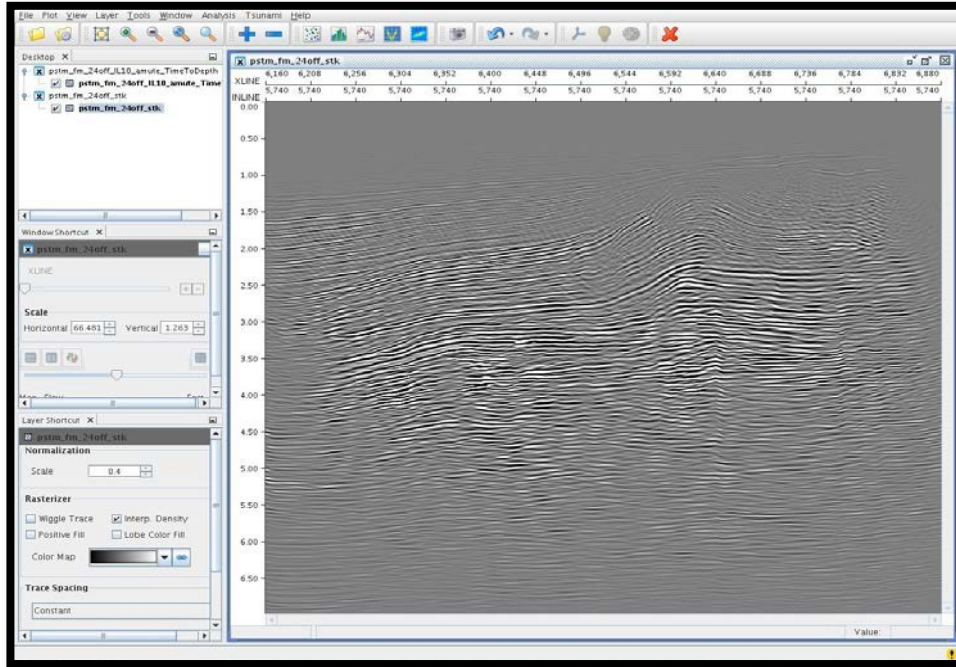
File Plot View Layer Tools Window Analysis Tsunami Help

Desktop ✕
pstm_fm_24off_IL10_amute_TimeToDepth
pstm_fm_24off_IL10_amute_Time
pstm_fm_24off_stk
pstm_fm_24off_stk

Window Shortcut ✕
pstm_fm_24off_stk
XLINE
Scale
Horizontal 66.481 Vertical 1.263

Layer Shortcut ✕
pstm_fm_24off_stk
Normalization
Scale 0.4
Rasterizer
Wiggle Trace
Interp. Density
Positive Fill
Lobe Color Fill
Color Map
Trace Spacing
Constant

pstm_fm_24off_stk
XLINE 6,160 6,208 6,256 6,304 6,352 6,400 6,448 6,496 6,544 6,592 6,640 6,688 6,736 6,784 6,832 6,880
INLINE 5,740 5,740 5,740 5,740 5,740 5,740 5,740 5,740 5,740 5,740 5,740 5,740 5,740 5,740 5,740 5,740
0.00
0.50
1.00
1.50
2.00
2.50
3.00
3.50
4.00
4.50
5.00
5.50
6.00
6.50
Value: